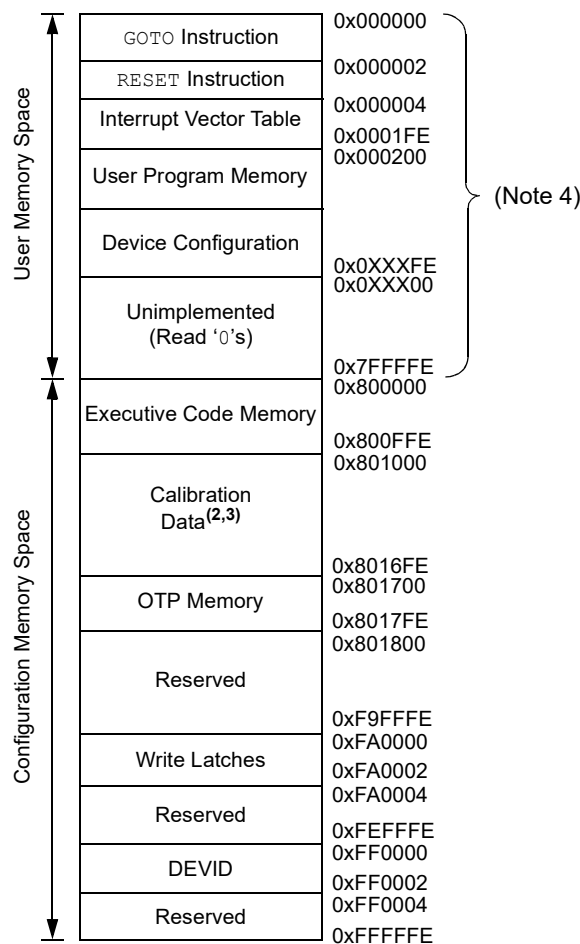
User Memory Space

GOTO Instruction
RESET Instruction
Interrupt Vector Table
User Program Memory
Device Configuration
Unimplemented (Read '0's)

0x000000
0x000002
0x000004
0x0001FE
0x000200
0x0XXXFE
0x0XXX00
0x7FFFFE

(Note 4)

Configuration Memory Space

Executive Code Memory
Calibration Data$^{(2,3)}$
OTP Memory
Reserved
Write Latches
Reserved
DEVID
Reserved

0x800000
0x800FFE
0x801000
0x8016FE
0x801700
0x8017FE
0x801800
0xF9FFFE
0xFA0000
0xFA0002
0xFA0004
0xFEFFFE
0xFF0000
0xFF0002
0xFF0004
0xFFFFFE